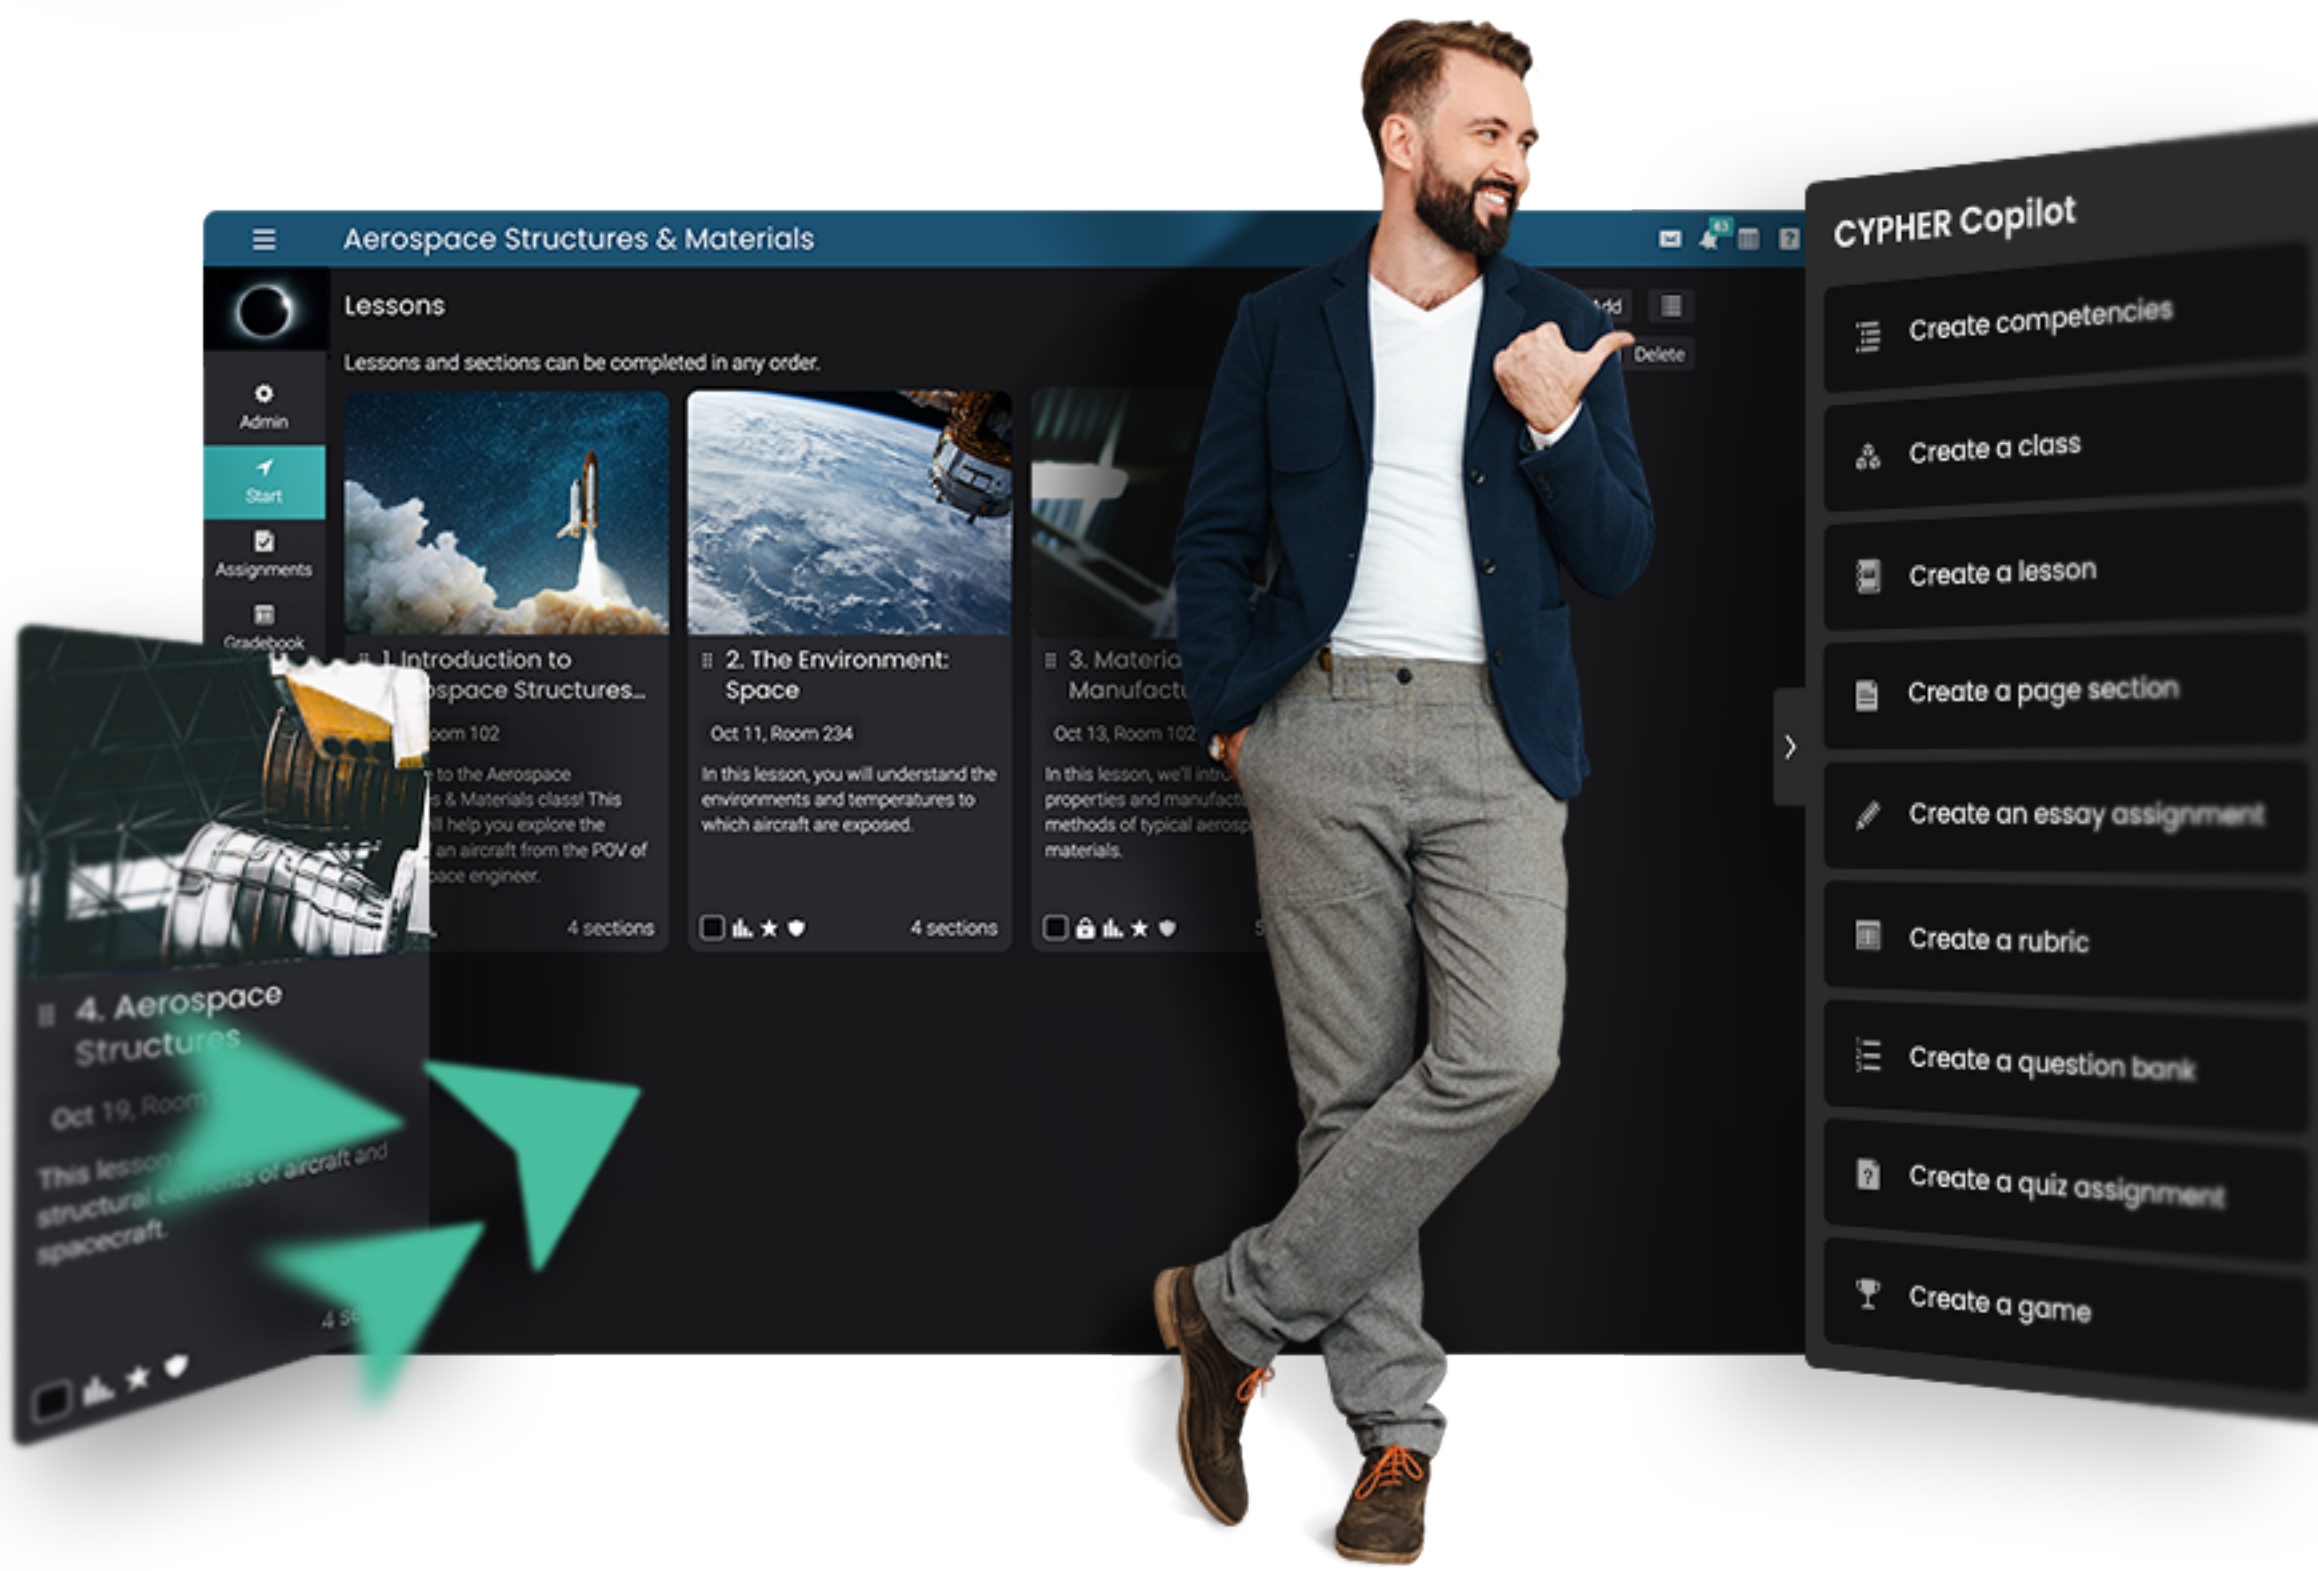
Aerospace Structures & Materials

Lessons

Lessons and sections can be completed in any order.

Admin
Start
Assignments
Gradebook

Add
Delete

1. Introduction to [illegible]ospace Structures...
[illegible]oom 102
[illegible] to the Aerospace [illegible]s & Materials class! This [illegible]ll help you explore the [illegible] an aircraft from the POV of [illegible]pace engineer.
4 sections

2. The Environment: Space
Oct 11, Room 234
In this lesson, you will understand the environments and temperatures to which aircraft are exposed.
4 sections

3. Materia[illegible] Manufactu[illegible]
Oct 13, Room 102
In this lesson, we'll intro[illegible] properties and manufact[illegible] methods of typical aerosp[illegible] materials.

4. Aerospace Structures
Oct 19, Room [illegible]
This lesson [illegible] structural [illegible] of aircraft and spacecraft.
4 s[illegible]

CYPHER Copilot
Create competencies
Create a class
Create a lesson
Create a page section
Create an essay assignment
Create a rubric
Create a question bank
Create a quiz assignment
Create a game